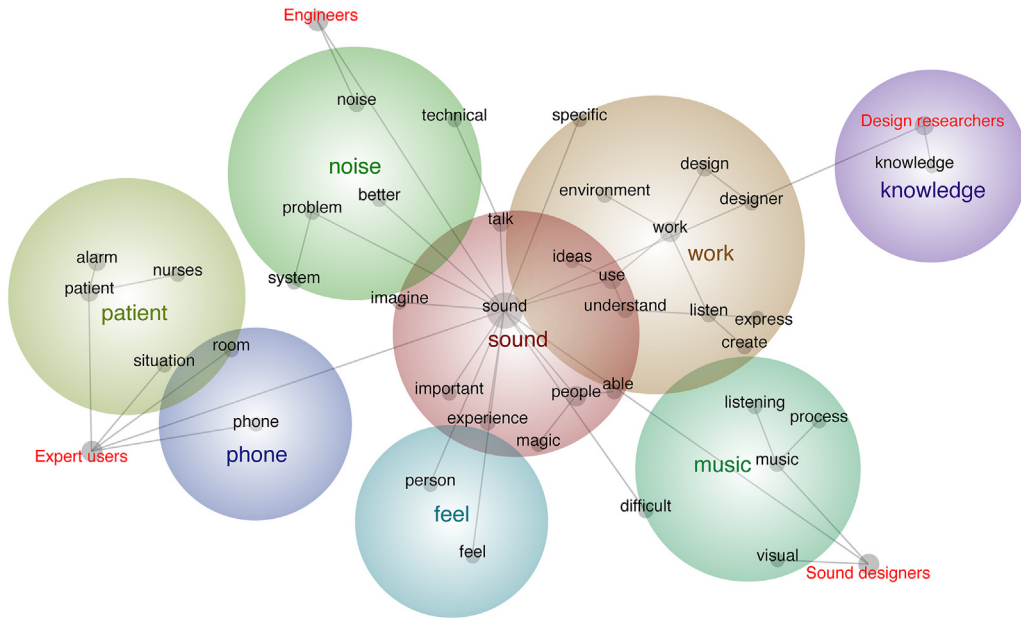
Engineers

noise
technical
specific

noise
better
problem
system

Design researchers
knowledge
knowledge

design
environment
designer
work
work
talk
ideas
use
understand
listen
express
create

alarm
nurses
patient
patient
situation
room

imagine
sound
sound

phone
phone

Expert users

important
experience
people
able
magic

listening
process
music
music

person
feel
feel

difficult
visual
Sound designers